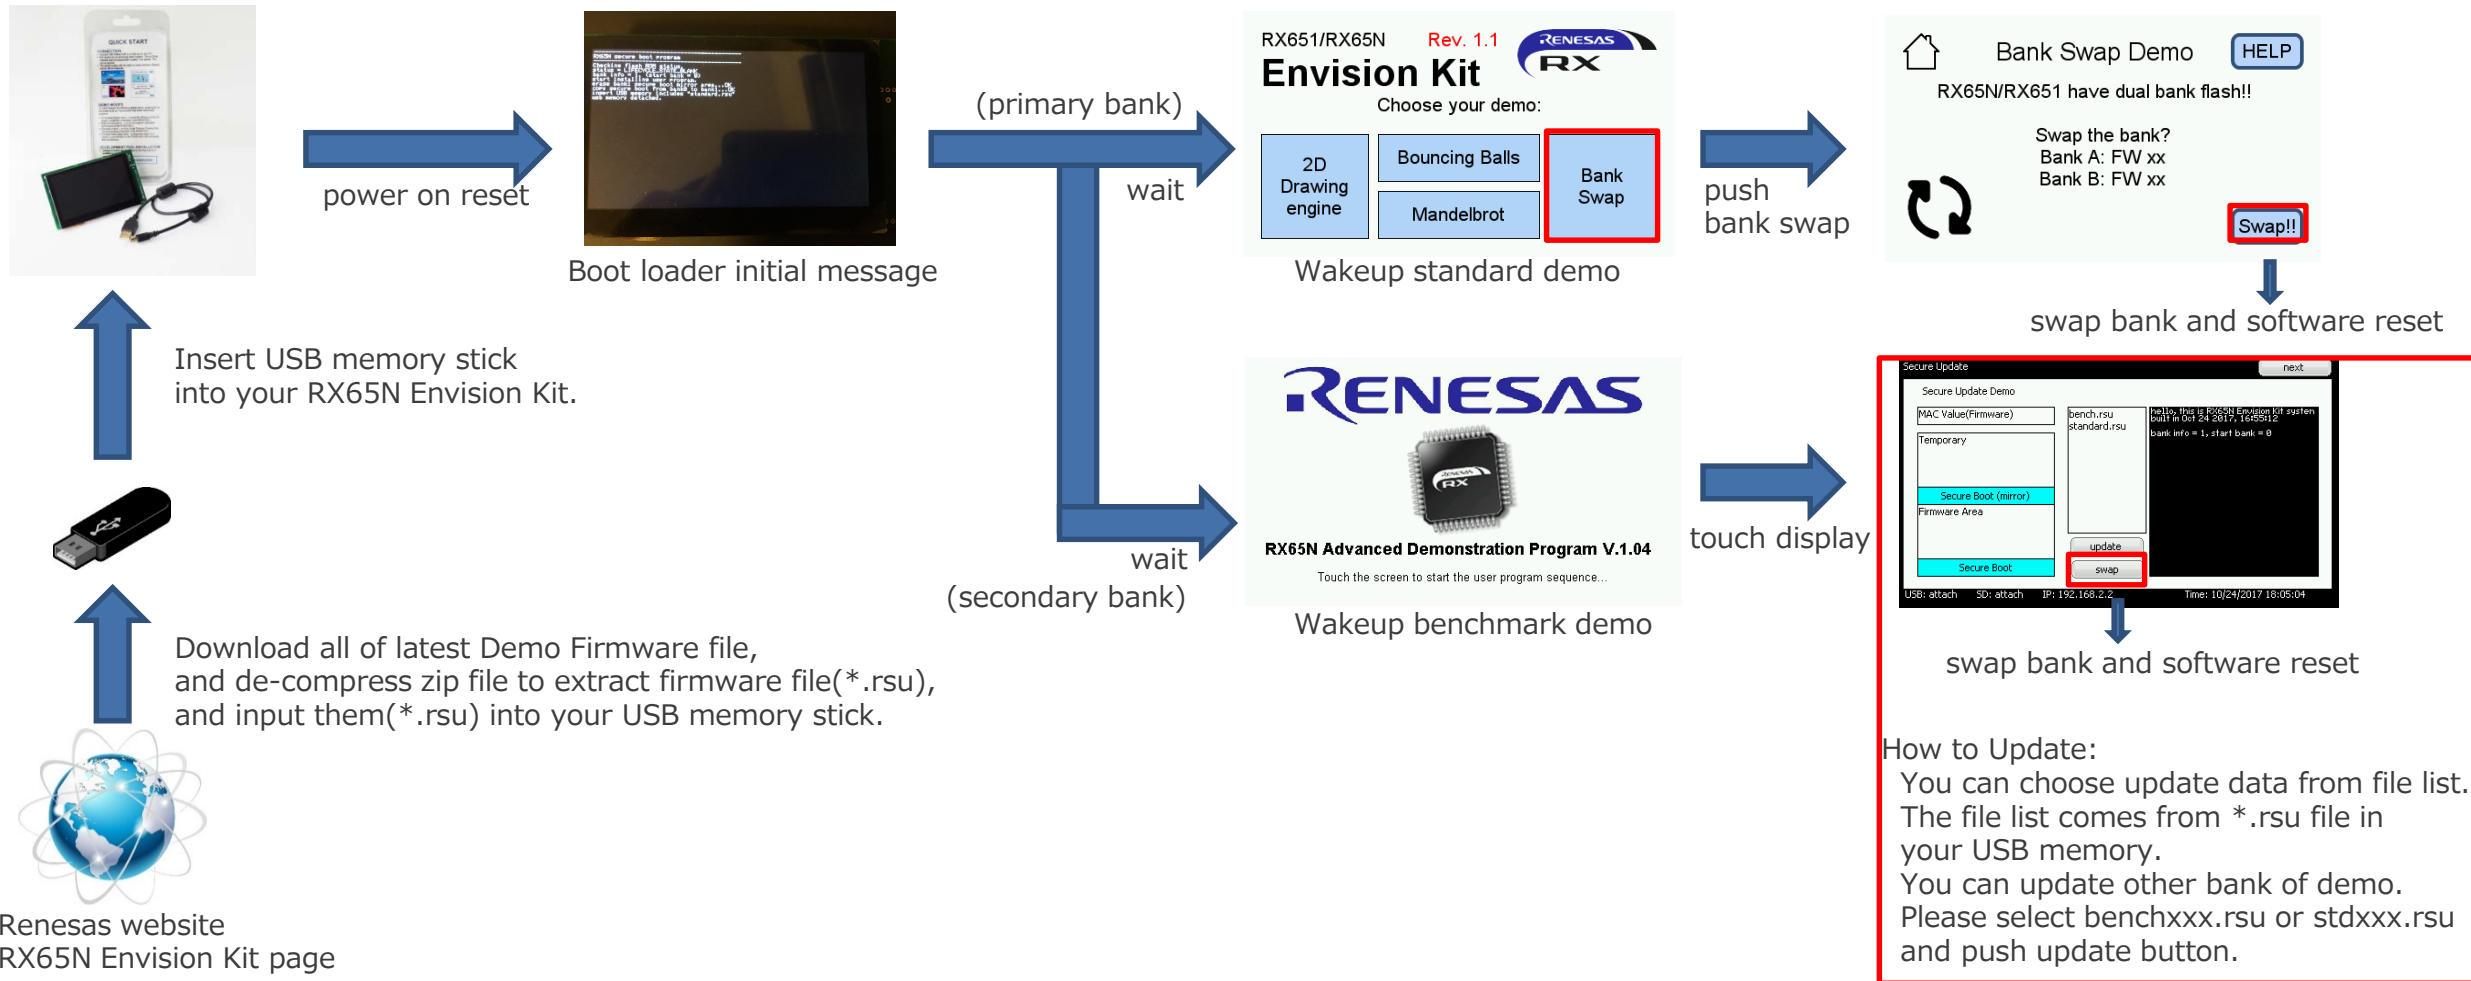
QUICK START

power on reset

Boot loader initial message

(primary bank)

wait

RX651/RX65N Rev. 1.1

RENESAS RX

Envision Kit

Choose your demo:

2D Drawing engine

Bouncing Balls

Mandelbrot

Bank Swap

Wakeup standard demo

push bank swap

Bank Swap Demo

HELP

RX65N/RX651 have dual bank flash!!

Swap the bank?
Bank A: FW xx
Bank B: FW xx

Swap!!

swap bank and software reset

Insert USB memory stick into your RX65N Envision Kit.

wait

(secondary bank)

RENESAS

RX

RX65N Advanced Demonstration Program V.1.04

Touch the screen to start the user program sequence...

Wakeup benchmark demo

touch display

Secure Update

next

Secure Update Demo

MAC Value(Firmware)

Temporary

Secure Boot (mirror)

Firmware Area

Secure Boot

bench.rsu
standard.rsu

update

swap

hello, this is RX65N Envision Kit system
built in Oct 24 2017, 16:55:12
bank info = 1, start bank = 0

USB: attach SD: attach IP: 192.168.2.2 Time: 10/24/2017 18:05:04

swap bank and software reset

Download all of latest Demo Firmware file, and de-compress zip file to extract firmware file(*.rsu), and input them(*.rsu) into your USB memory stick.

Renesas website
RX65N Envision Kit page

How to Update:
You can choose update data from file list.
The file list comes from *.rsu file in your USB memory.
You can update other bank of demo.
Please select benchxxx.rsu or stdxxx.rsu and push update button.